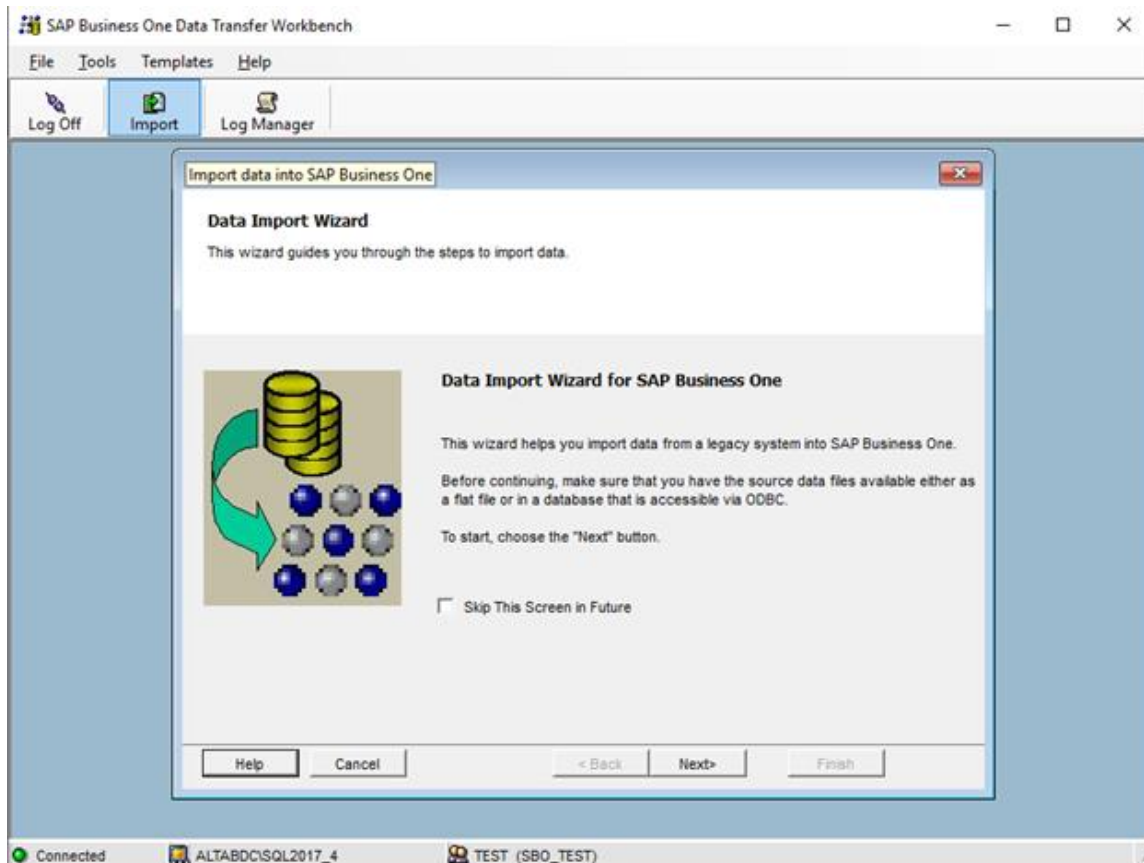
SAP Business One Data Transfer Workbench

File Tools Templates Help

Log Off Import Log Manager

Import data into SAP Business One

Data Import Wizard

This wizard guides you through the steps to import data.

Data Import Wizard for SAP Business One

This wizard helps you import data from a legacy system into SAP Business One.

Before continuing, make sure that you have the source data files available either as a flat file or in a database that is accessible via ODBC.

To start, choose the "Next" button.

Skip This Screen in Future

Help Cancel < Back Next> Finish

Connected ALTABDC\SQL2017_4 TEST (SBO_TEST)